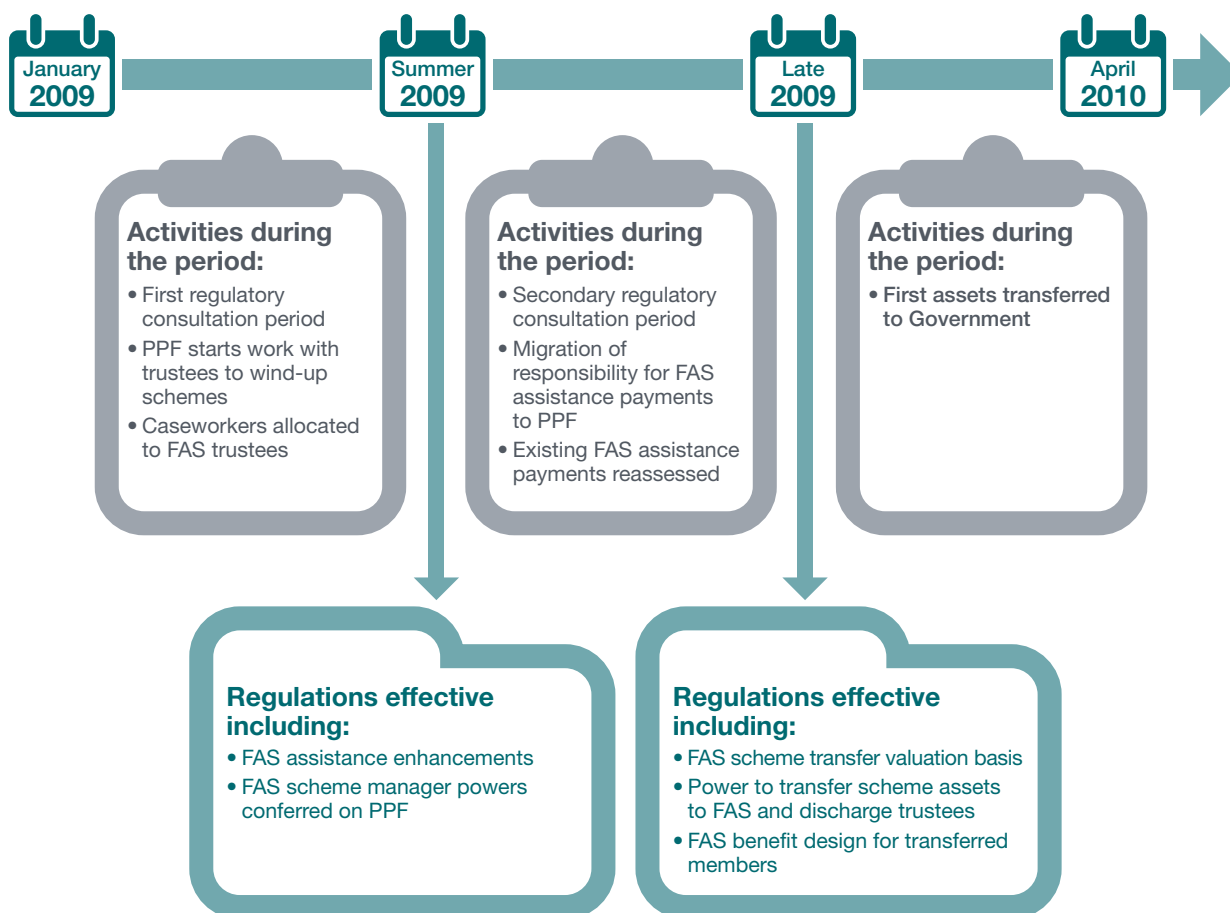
January 2009

Summer 2009

Late 2009

April 2010

Activities during the period:
• First regulatory consultation period
• PPF starts work with trustees to wind-up schemes
• Caseworkers allocated to FAS trustees

Activities during the period:
• Secondary regulatory consultation period
• Migration of responsibility for FAS assistance payments to PPF
• Existing FAS assistance payments reassessed

Activities during the period:
• First assets transferred to Government

Regulations effective including:
• FAS assistance enhancements
• FAS scheme manager powers conferred on PPF

Regulations effective including:
• FAS scheme transfer valuation basis
• Power to transfer scheme assets to FAS and discharge trustees
• FAS benefit design for transferred members